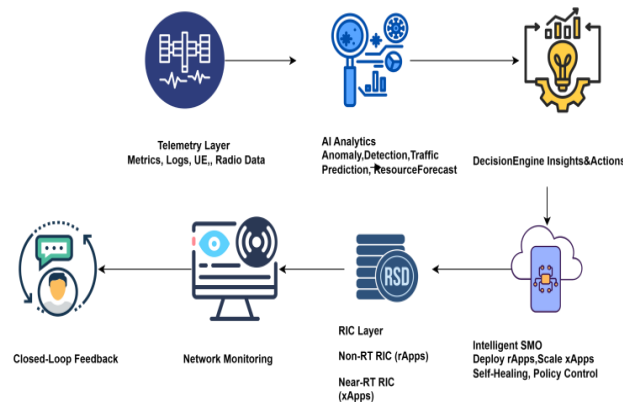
Telemetry Layer
Metrics, Logs, UE,, Radio Data

AI Analytics
Anomaly,Detection,Traffic Prediction,ResourceForecast

DecisionEngine Insights&Actions

Intelligent SMO
Deploy rApps,Scale xApps
Self-Healing, Policy Control

RSD

RIC Layer

Non-RT RIC (rApps)

Near-RT RIC (xApps)

Network Monitoring

Closed-Loop Feedback